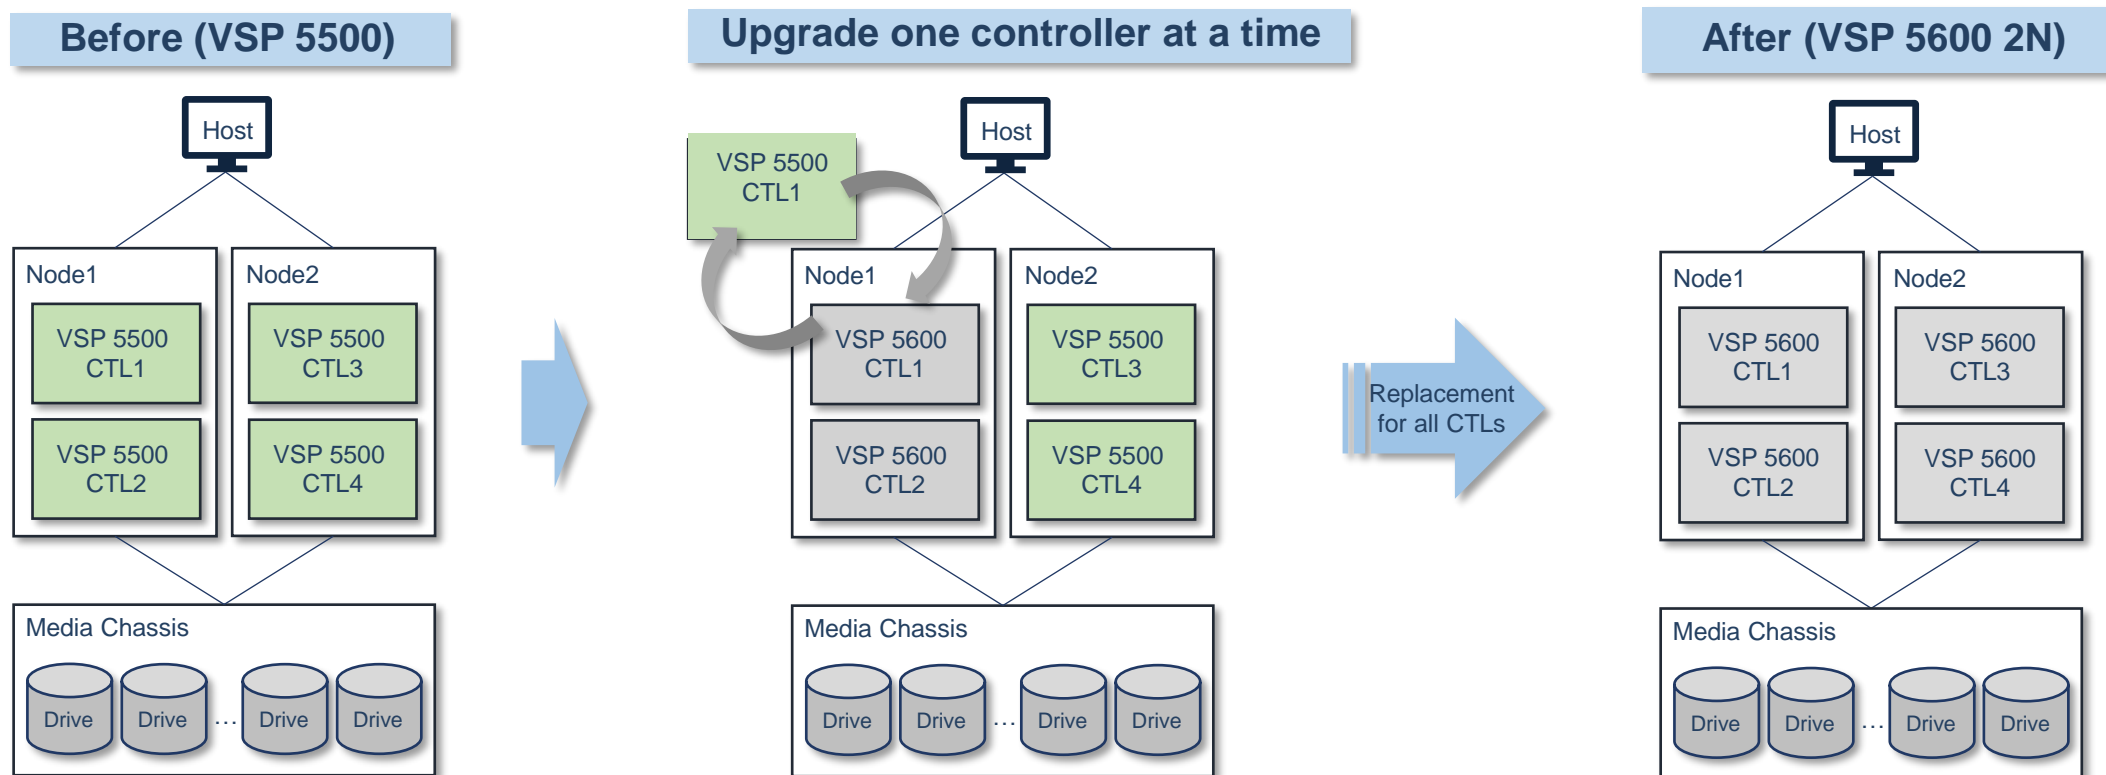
Before (VSP 5500)

Host

Node1

VSP 5500 CTL1

VSP 5500 CTL2

Node2

VSP 5500 CTL3

VSP 5500 CTL4

Media Chassis

Drive Drive … Drive Drive

Upgrade one controller at a time

VSP 5500 CTL1

Host

Node1

VSP 5600 CTL1

VSP 5600 CTL2

Node2

VSP 5500 CTL3

VSP 5500 CTL4

Media Chassis

Drive Drive … Drive Drive

Replacement for all CTLs

After (VSP 5600 2N)

Host

Node1

VSP 5600 CTL1

VSP 5600 CTL2

Node2

VSP 5600 CTL3

VSP 5600 CTL4

Media Chassis

Drive Drive … Drive Drive